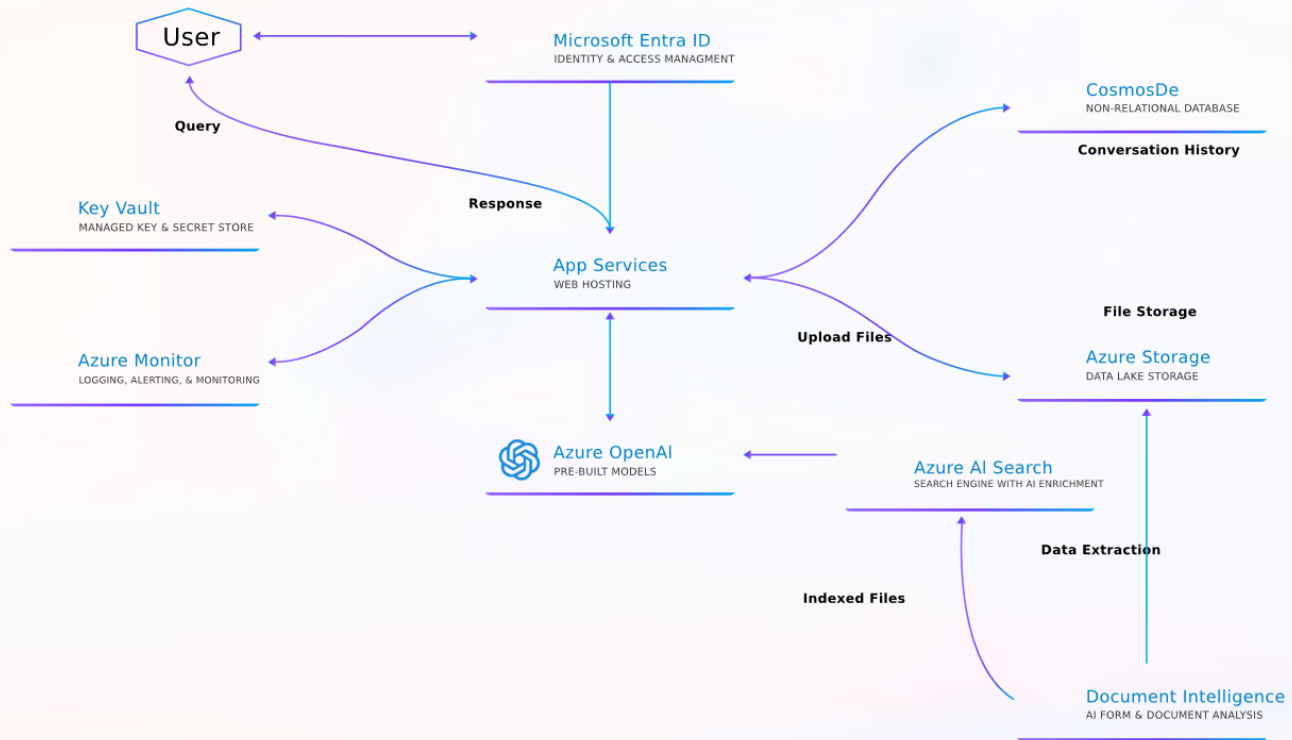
User

Microsoft Entra ID
IDENTITY & ACCESS MANAGMENT

CosmosDe
NON-RELATIONAL DATABASE

Query

Conversation History

Key Vault
MANAGED KEY & SECRET STORE

Response

App Services
WEB HOSTING

File Storage

Upload Files

Azure Monitor
LOGGING, ALERTING, & MONITORING

Azure Storage
DATA LAKE STORAGE

Azure OpenAI
PRE-BUILT MODELS

Azure AI Search
SEARCH ENGINE WITH AI ENRICHMENT

Data Extraction

Indexed Files

Document Intelligence
AI FORM & DOCUMENT ANALYSIS